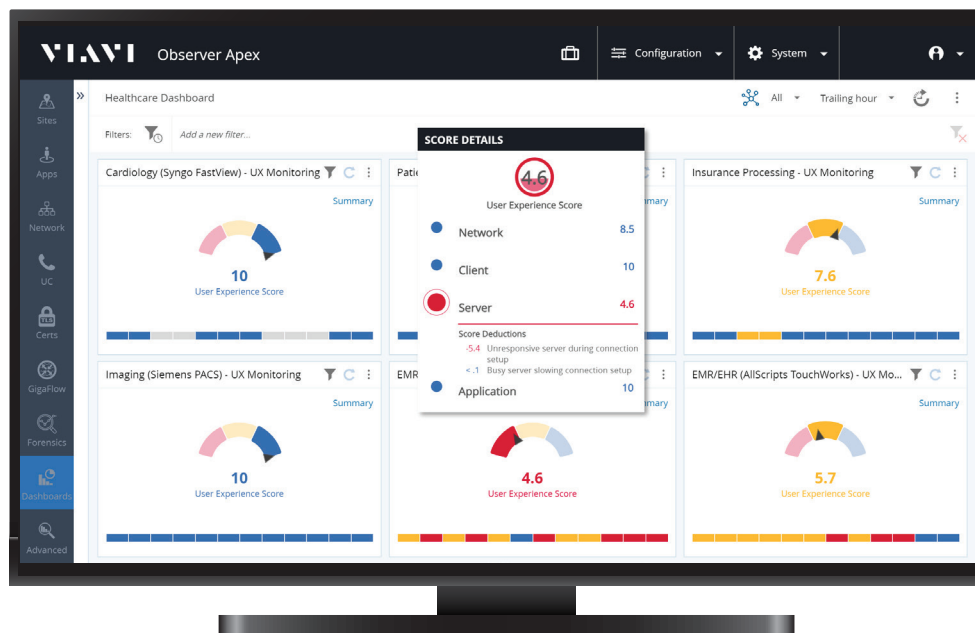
VIAVI Observer Apex

Configuration System

Sites
Apps
Network
UC
Certs
GigaFlow
Forensics
Dashboards
Advanced

»
Healthcare Dashboard

All Trailing hour

Filters: Add a new filter...

Cardiology (Syngo FastView) - UX Monitoring
Summary
10
User Experience Score

Pati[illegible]
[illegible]mary

SCORE DETAILS
4.6
User Experience Score
Network 8.5
Client 10
Server 4.6
Score Deductions
-5.4 Unresponsive server during connection setup
< .1 Busy server slowing connection setup
Application 10

Insurance Processing - UX Monitoring
Summary
7.6
User Experience Score

Imaging (Siemens PACS) - UX Monitoring
Summary
10
User Experience Score

EMR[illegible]
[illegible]mary
4.6
User Experience Score

EMR/EHR (AllScripts TouchWorks) - UX Mo...
Summary
5.7
User Experience Score